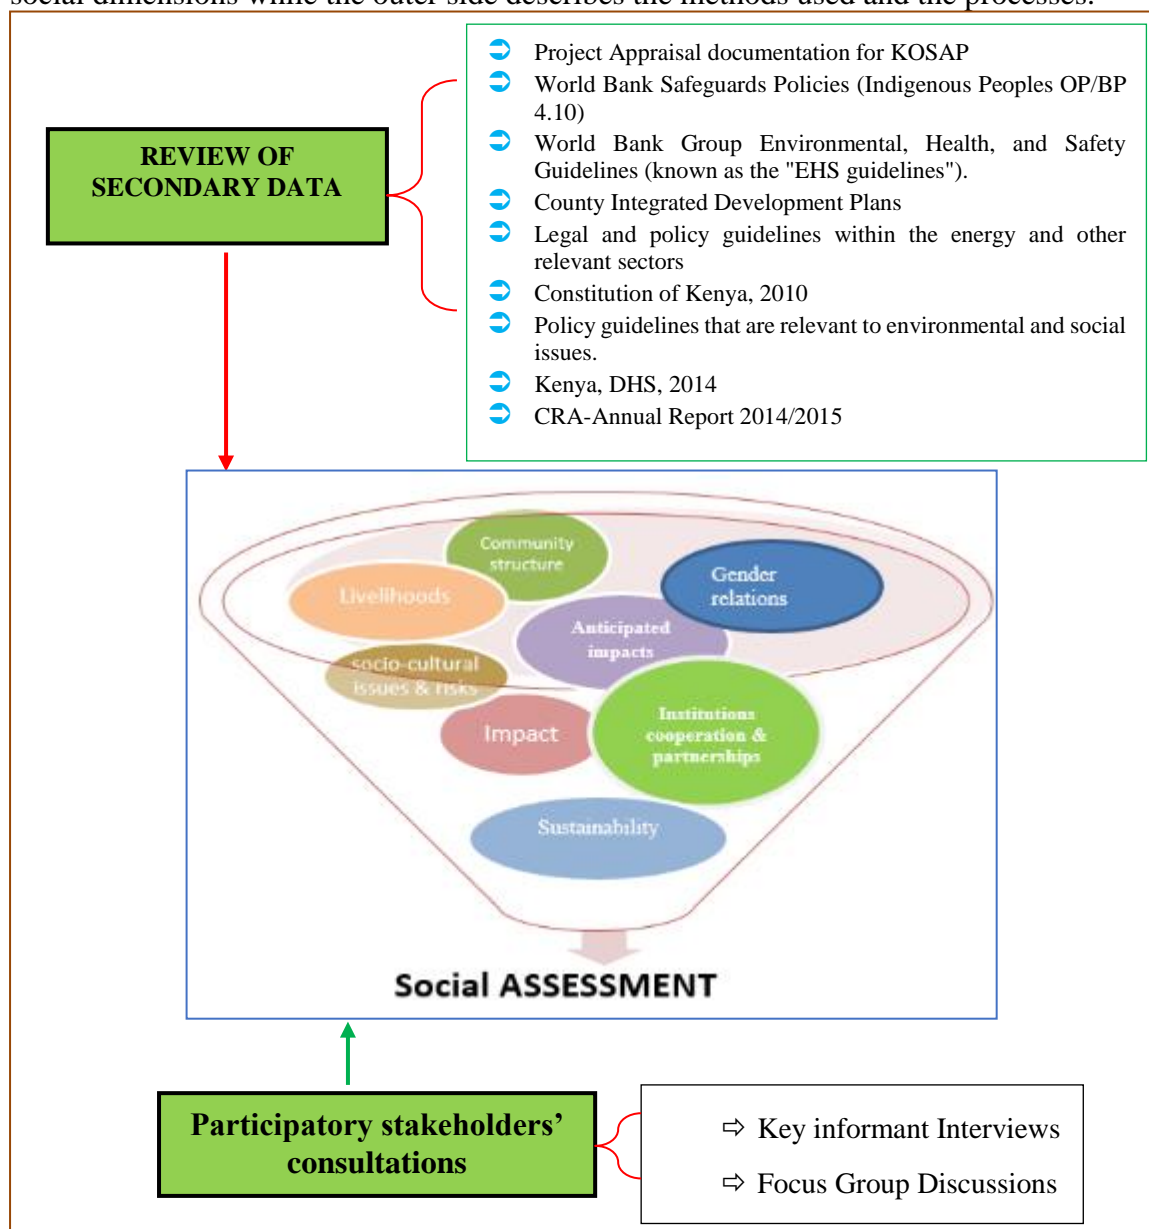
social dimensions while the outer side describes the methods used and the processes.

REVIEW OF SECONDARY DATA

- Project Appraisal documentation for KOSAP
- World Bank Safeguards Policies (Indigenous Peoples OP/BP 4.10)
- World Bank Group Environmental, Health, and Safety Guidelines (known as the "EHS guidelines").
- County Integrated Development Plans
- Legal and policy guidelines within the energy and other relevant sectors
- Constitution of Kenya, 2010
- Policy guidelines that are relevant to environmental and social issues.
- Kenya, DHS, 2014
- CRA-Annual Report 2014/2015

Community structure
Livelihoods
Gender relations
Anticipated impacts
socio-cultural issues & risks
Impact
Institutions cooperation & partnerships
Sustainability

Social ASSESSMENT

Participatory stakeholders' consultations

⇨ Key informant Interviews
⇨ Focus Group Discussions